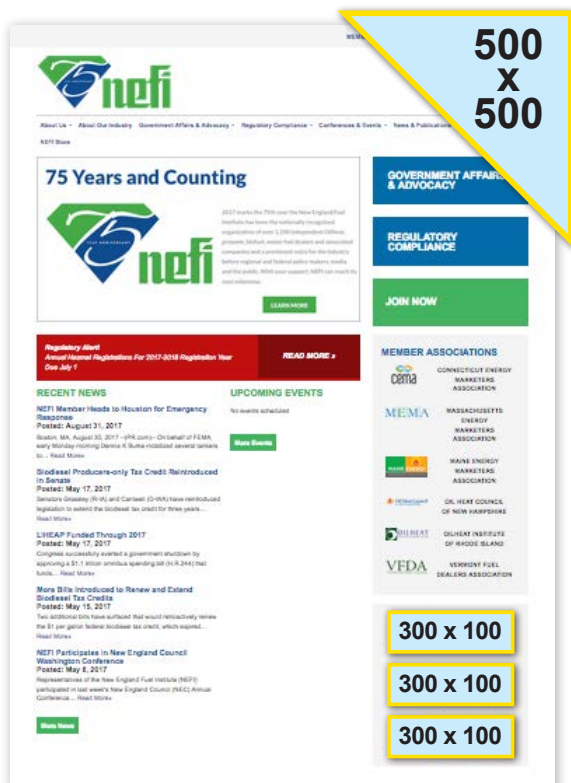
500
x
500

nefi

About Us · About Our Industry · Government Affairs & Advocacy · Regulatory Compliance · Conferences & Events · News & Publications

NEFI Store

75 Years and Counting

nefi

2017 marks the 75th year the New England Fuel Institute has been the nationally recognized organization of over 1,000 independent Oilheat, propane, biofuel, motor fuel dealers and associated companies and a prominent voice for the industry before regional and federal policy makers, media and the public. With your support, NEFI can reach its next milestone.

LEARN MORE

GOVERNMENT AFFAIRS & ADVOCACY

REGULATORY COMPLIANCE

JOIN NOW

Regulatory Alert
Annual Hazmat Registrations For 2017-2018 Registration Year Due July 1

READ MORE »

RECENT NEWS

NEFI Member Heads to Houston for Emergency Response
Posted: August 31, 2017
Boston, MA, August 30, 2017 – (PR.com) – On behalf of FEMA, early Monday morning Dennis K Burke mobilized several tankers to... Read More»

Biodiesel Producers-only Tax Credit Reintroduced in Senate
Posted: May 17, 2017
Senators Grassley (R-IA) and Cantwell (D-WA) have reintroduced legislation to extend the biodiesel tax credit for three years... Read More»

LIHEAP Funded Through 2017
Posted: May 17, 2017
Congress successfully averted a government shutdown by approving a $1.1 trillion omnibus spending bill (H.R.244) that funds... Read More»

More Bills Introduced to Renew and Extend Biodiesel Tax Credits
Posted: May 15, 2017
Two additional bills have surfaced that would retroactively renew the $1 per gallon federal biodiesel tax credit, which expired... Read More»

NEFI Participates in New England Council Washington Conference
Posted: May 8, 2017
Representatives of the New England Fuel Institute (NEFI) participated in last week's New England Council (NEC) Annual Conference... Read More»

More News

UPCOMING EVENTS

No events scheduled

More Events

MEMBER ASSOCIATIONS

cema CONNECTICUT ENERGY MARKETERS ASSOCIATION

MEMA MASSACHUSETTS ENERGY MARKETERS ASSOCIATION

MAINE ENERGY MARKETERS ASSOCIATION

OIL HEAT COUNCIL OF NEW HAMPSHIRE

OILHEAT INSTITUTE OF RHODE ISLAND

VFDA VERMONT FUEL DEALERS ASSOCIATION

300 x 100

300 x 100

300 x 100